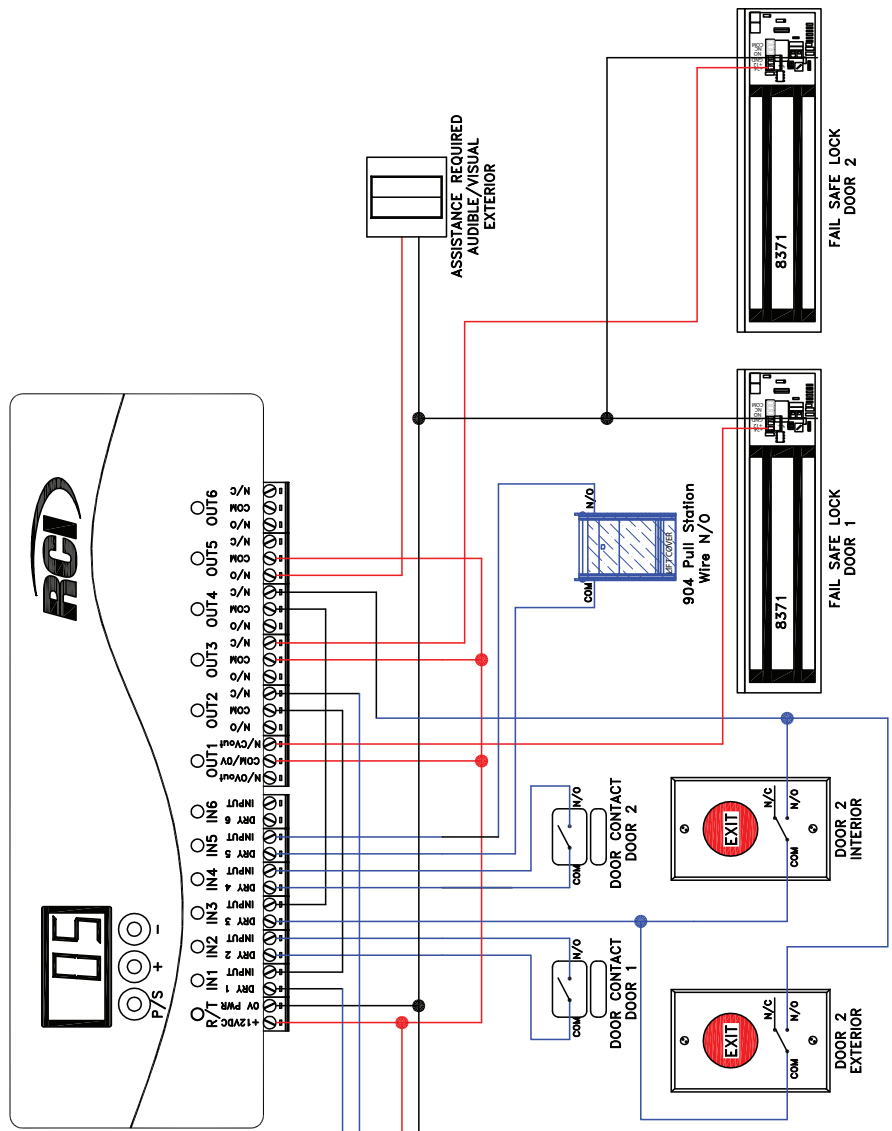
RCI

05

P/S + -

R/T IN1 IN2 IN3 IN4 IN5 IN6

+12VDC PWR 0V DRY 1 INPUT DRY 2 INPUT DRY 3 INPUT DRY 4 INPUT DRY 5 INPUT DRY 6 INPUT

OUT1 N/Cvout COM/0V N/Cvout

OUT2 N/O COM N/C

OUT3 N/O COM N/C

OUT4 N/O COM N/C

OUT5 N/O COM N/C

OUT6 N/O COM N/C

ASSISTANCE REQUIRED AUDIBLE/VISUAL EXTERIOR

FAIL SAFE LOCK DOOR 2

8371

FAIL SAFE LOCK DOOR 1

8371

N/O
COM
904 Pull Station Wire N/O

N/O
COM
DOOR CONTACT DOOR 2

N/O
COM
DOOR CONTACT DOOR 1

EXIT
N/C N/O COM
DOOR 2 INTERIOR

EXIT
N/C N/O COM
DOOR 2 EXTERIOR